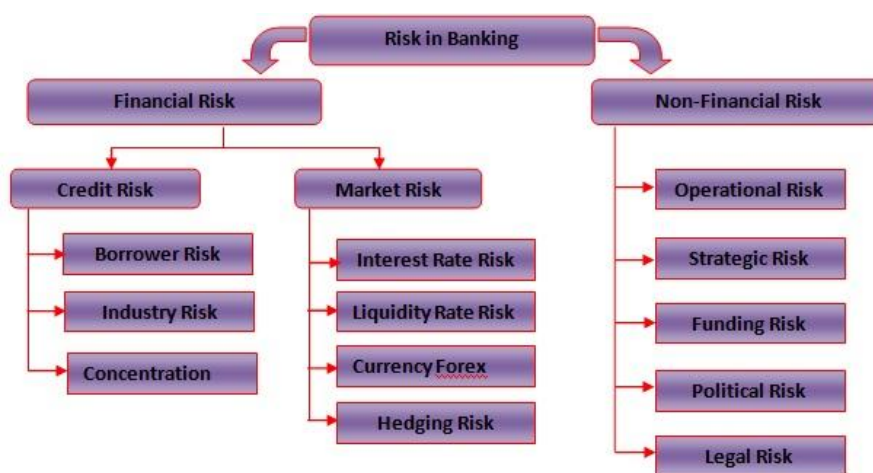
Risk in Banking

Financial Risk

Credit Risk

Borrower Risk

Industry Risk

Concentration

Market Risk

Interest Rate Risk

Liquidity Rate Risk

Currency Forex

Hedging Risk

Non-Financial Risk

Operational Risk

Strategic Risk

Funding Risk

Political Risk

Legal Risk